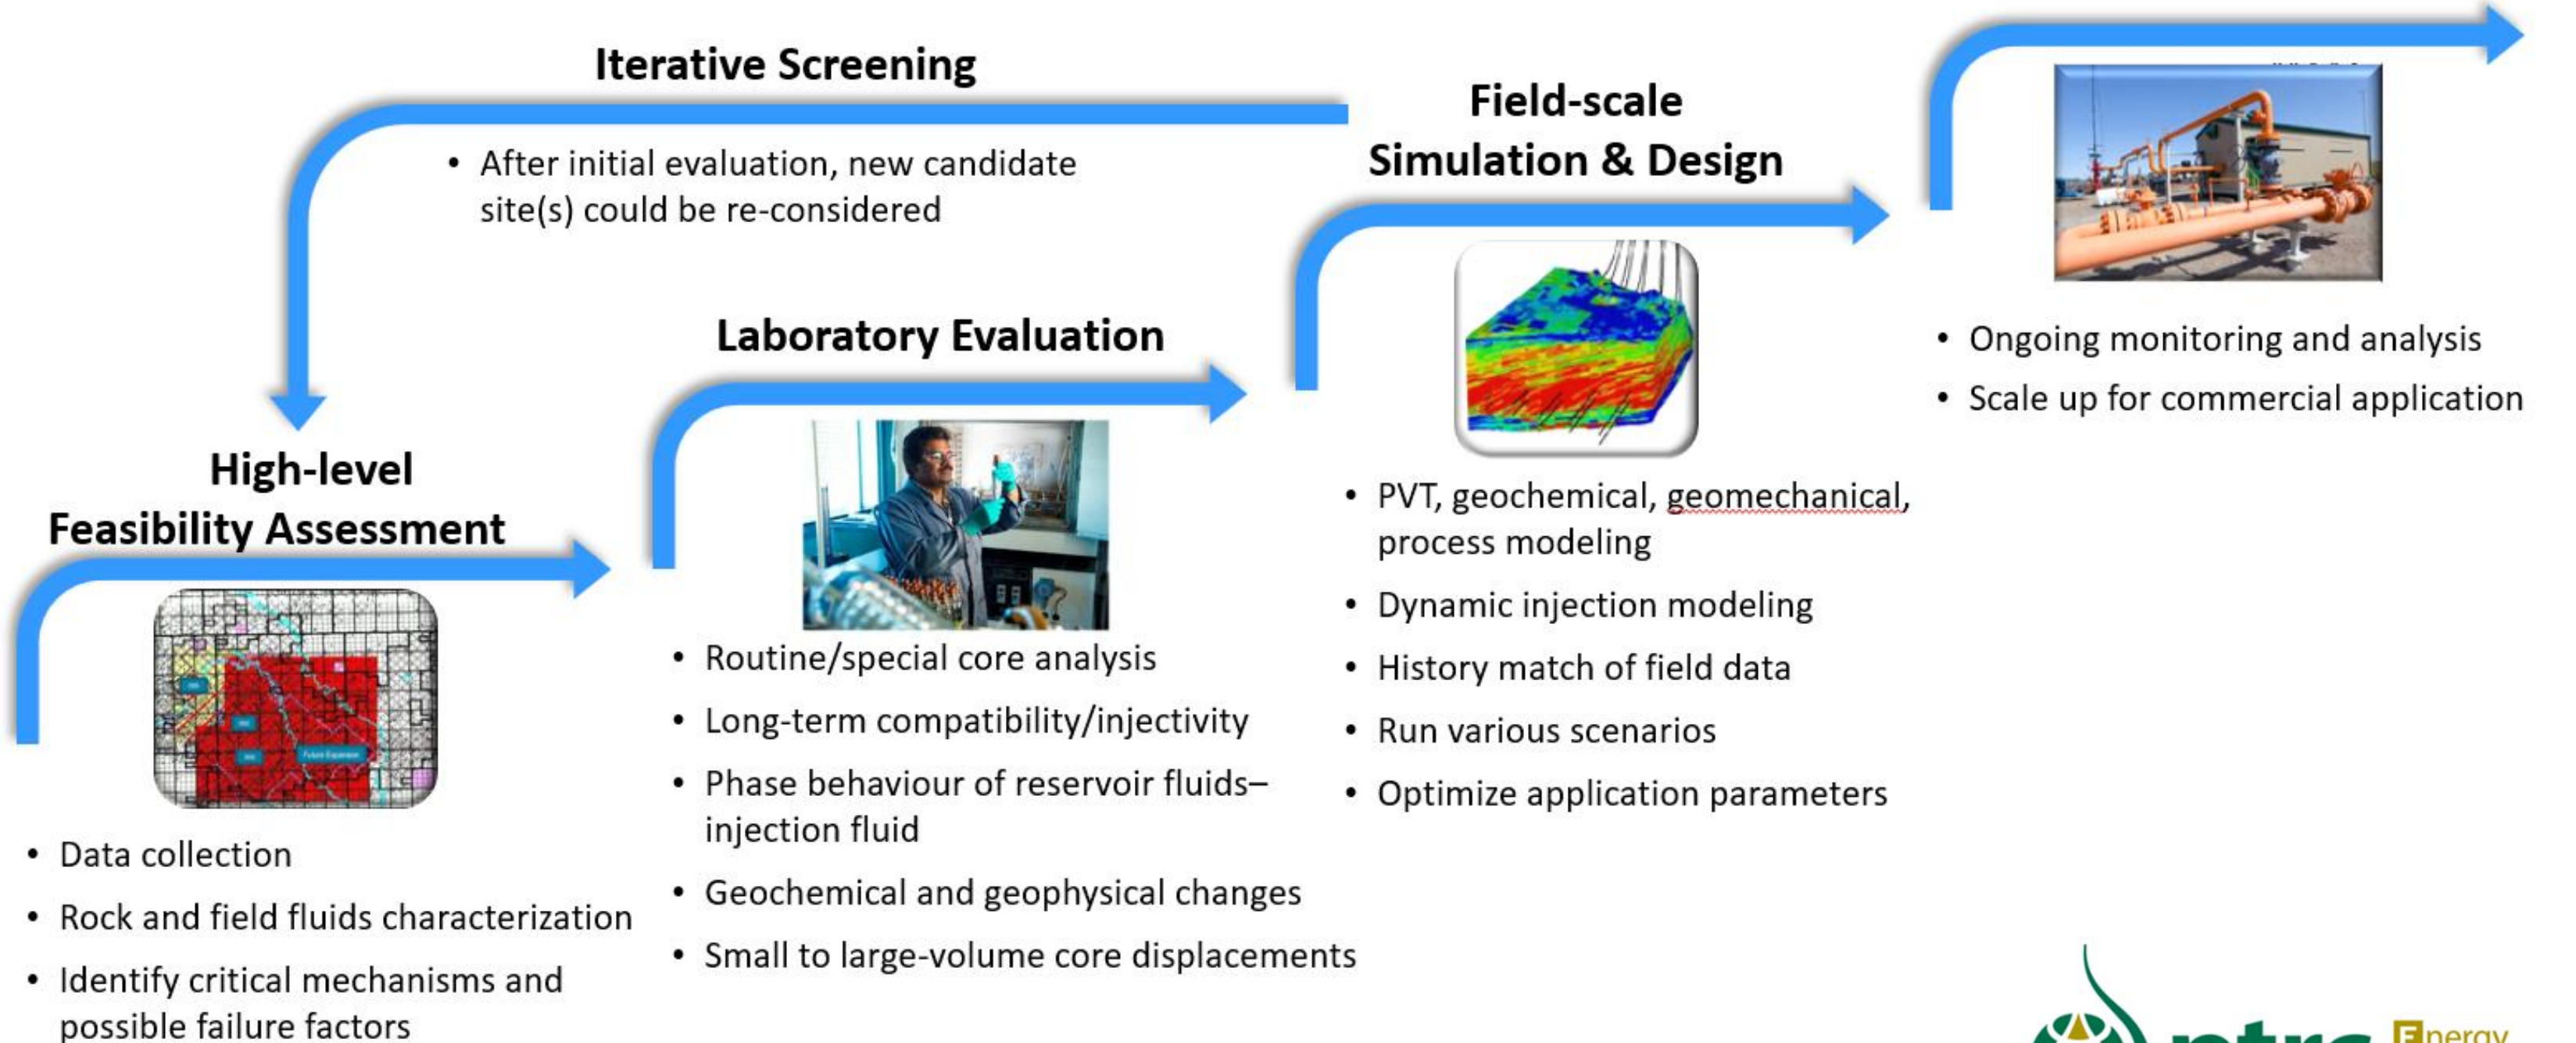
Iterative Screening

• After initial evaluation, new candidate site(s) could be re-considered

Field-scale Simulation & Design

Laboratory Evaluation

High-level Feasibility Assessment

• Data collection
• Rock and field fluids characterization
• Identify critical mechanisms and possible failure factors

• Routine/special core analysis
• Long-term compatibility/injectivity
• Phase behaviour of reservoir fluids–injection fluid
• Geochemical and geophysical changes
• Small to large-volume core displacements

• PVT, geochemical, geomechanical, process modeling
• Dynamic injection modeling
• History match of field data
• Run various scenarios
• Optimize application parameters

• Ongoing monitoring and analysis
• Scale up for commercial application

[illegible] Energy